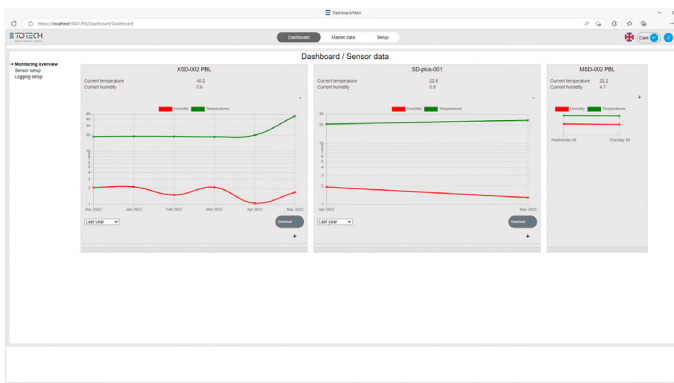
Dashboard/Main

https://localhost:0041/en/Dashboard/Dashboard

TO TECH

Dashboard
Master data
Setup

Dave

Dashboard / Sensor data

→ Monitoring overview
Sensor setup
Logging setup

XSD-002 PBL

Current temperature 40.2
Current humidity 0.6

Humidity Temperatures

50
40
30
20
10
8
6
5
4
3
2
1

Dec 2022 Jan 2023 Feb 2023 Mar 2023 Apr 2023 May 2023

Last year

Download

SD-plus-001

Current temperature 22.8
Current humidity 0.6

Humidity Temperatures

Apr 2023 May 2023

Last year

Download

MSD-002 PBL

Current temperature 22.2
Current humidity 4.7

Humidity Temperatures

Wednesday 03 Thursday 05